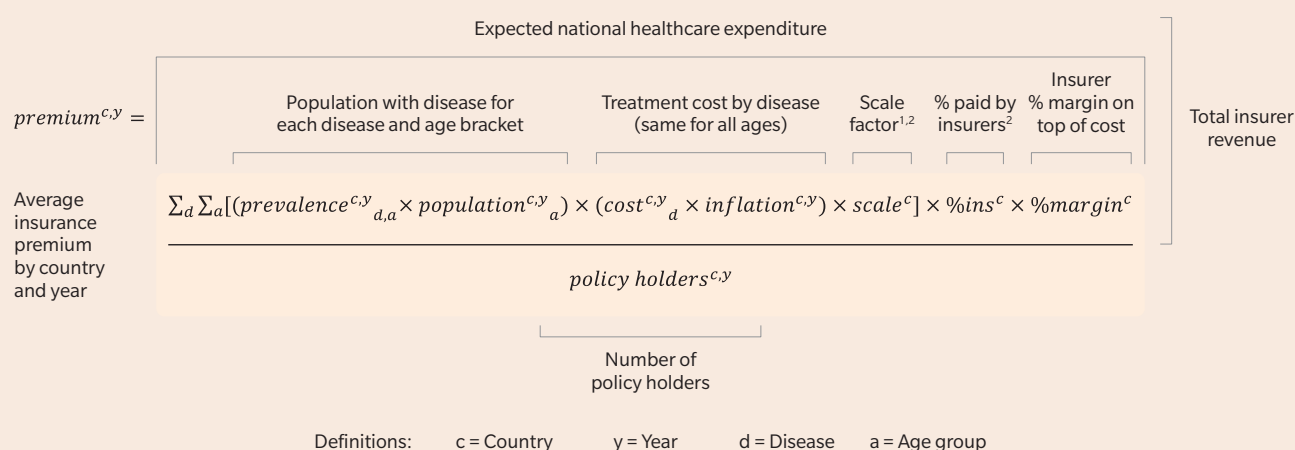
Expected national healthcare expenditure

$premium^{c,y} =$

Population with disease for each disease and age bracket

Treatment cost by disease (same for all ages)

Scale factor$^{1,2}$

% paid by insurers$^{2}$

Insurer % margin on top of cost

Total insurer revenue

Average insurance premium by country and year

$\frac{\sum_d \sum_a [(prevalence^{c,y}{}_{d,a} \times population^{c,y}{}_{a}) \times (cost^{c,y}{}_{d} \times inflation^{c,y}) \times scale^{c}] \times \%ins^{c} \times \%margin^{c}}{policy\ holders^{c,y}}$

Number of policy holders

Definitions: c = Country y = Year d = Disease a = Age group